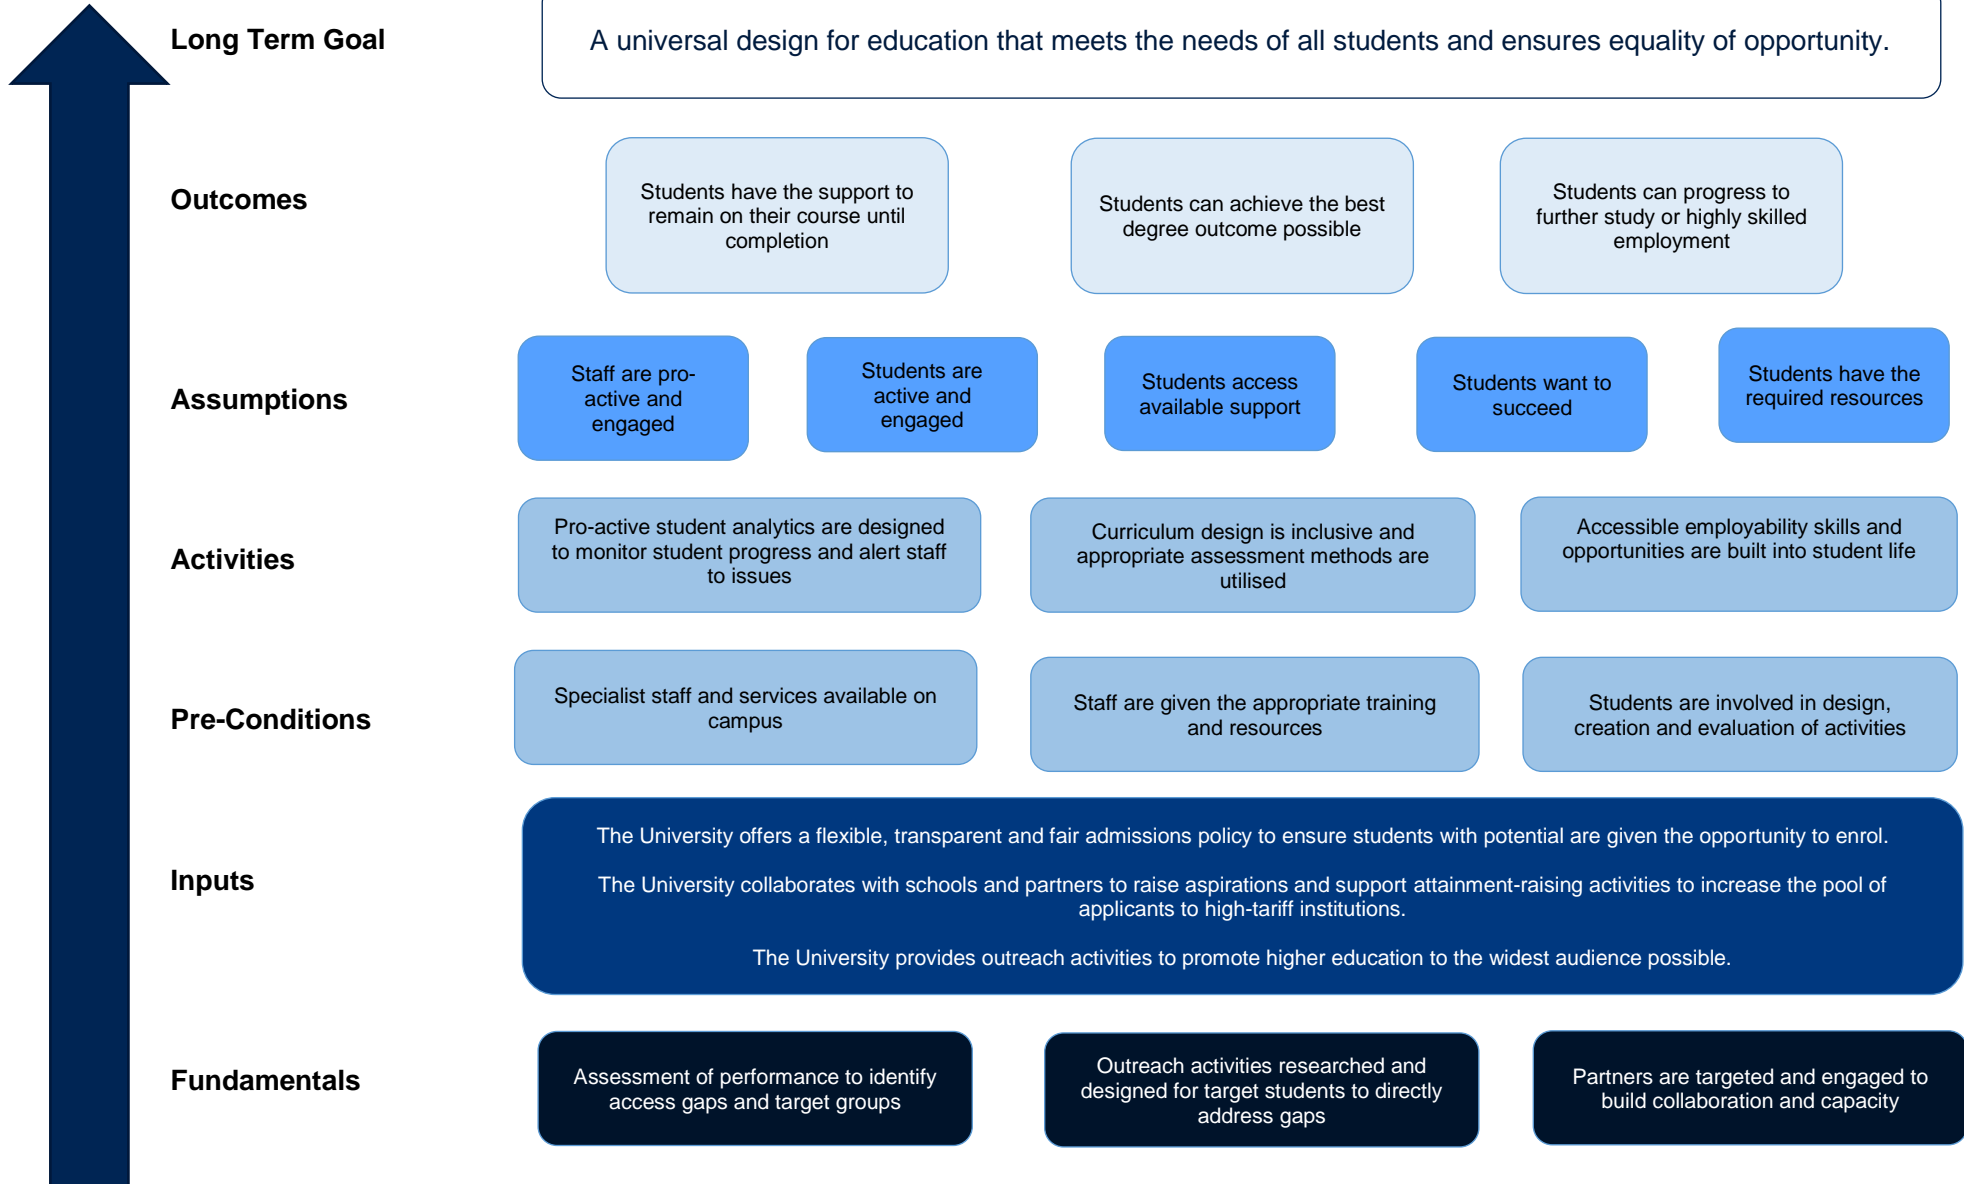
Long Term Goal

A universal design for education that meets the needs of all students and ensures equality of opportunity.

Outcomes

Students have the support to remain on their course until completion

Students can achieve the best degree outcome possible

Students can progress to further study or highly skilled employment

Assumptions

Staff are pro-active and engaged

Students are active and engaged

Students access available support

Students want to succeed

Students have the required resources

Activities

Pro-active student analytics are designed to monitor student progress and alert staff to issues

Curriculum design is inclusive and appropriate assessment methods are utilised

Accessible employability skills and opportunities are built into student life

Pre-Conditions

Specialist staff and services available on campus

Staff are given the appropriate training and resources

Students are involved in design, creation and evaluation of activities

Inputs

The University offers a flexible, transparent and fair admissions policy to ensure students with potential are given the opportunity to enrol.

The University collaborates with schools and partners to raise aspirations and support attainment-raising activities to increase the pool of applicants to high-tariff institutions.

The University provides outreach activities to promote higher education to the widest audience possible.

Fundamentals

Assessment of performance to identify access gaps and target groups

Outreach activities researched and designed for target students to directly address gaps

Partners are targeted and engaged to build collaboration and capacity